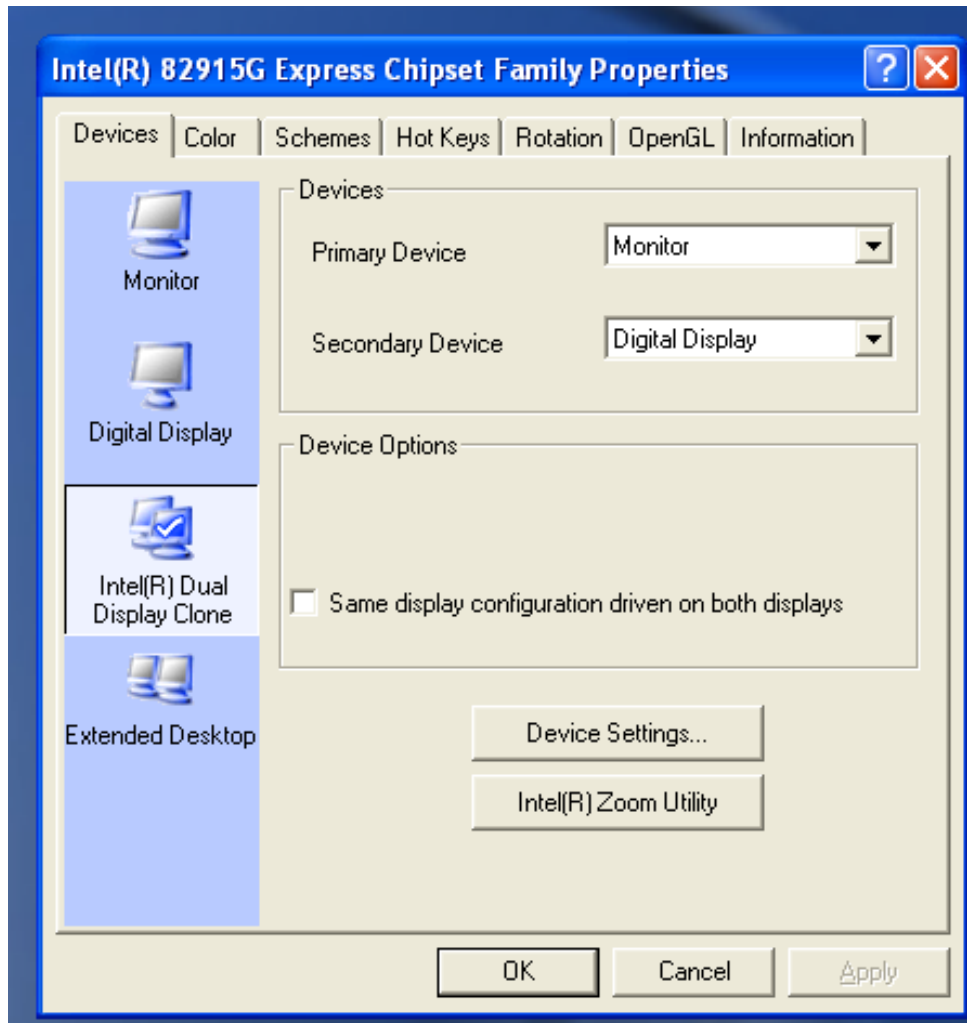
Intel(R) 82915G Express Chipset Family Properties

Devices | Color | Schemes | Hot Keys | Rotation | OpenGL | Information

Monitor

Digital Display

Intel(R) Dual Display Clone

Extended Desktop

Devices

Primary Device
Monitor

Secondary Device
Digital Display

Device Options

Same display configuration driven on both displays

Device Settings...

Intel(R) Zoom Utility

OK
Cancel
Apply